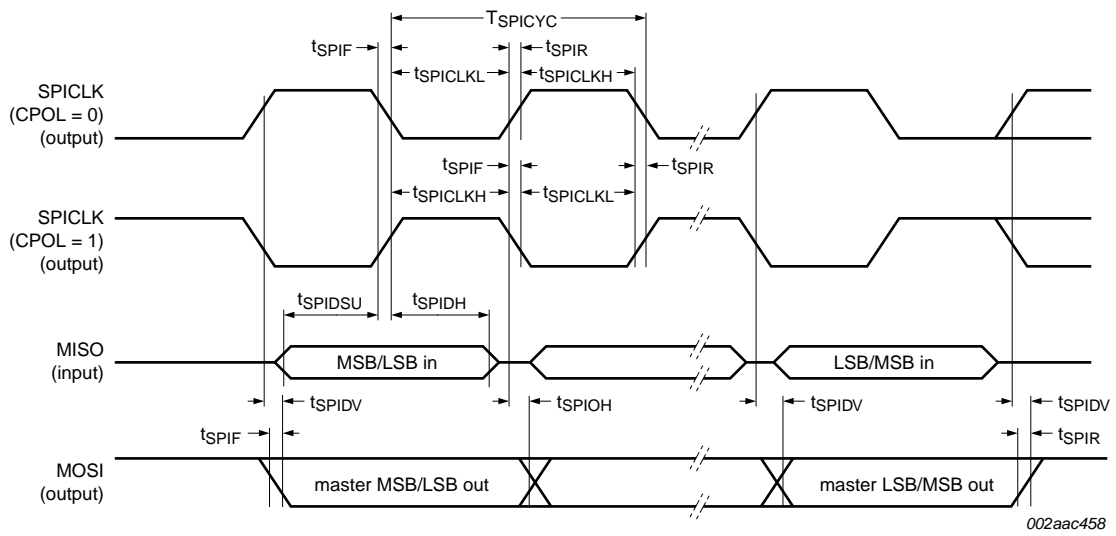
$T_{SPICYC}$

$t_{SPIF}$

$t_{SPIR}$

$t_{SPICLKL}$

$t_{SPICLKH}$

SPICLK (CPOL = 0) (output)

$t_{SPIF}$

$t_{SPIR}$

$t_{SPICLKH}$

$t_{SPICLKL}$

SPICLK (CPOL = 1) (output)

$t_{SPIDSU}$

$t_{SPIDH}$

MISO (input)

MSB/LSB in

LSB/MSB in

$t_{SPIDV}$

$t_{SPIOH}$

$t_{SPIDV}$

$t_{SPIDV}$

$t_{SPIF}$

$t_{SPIR}$

MOSI (output)

master MSB/LSB out

master LSB/MSB out

002aac458